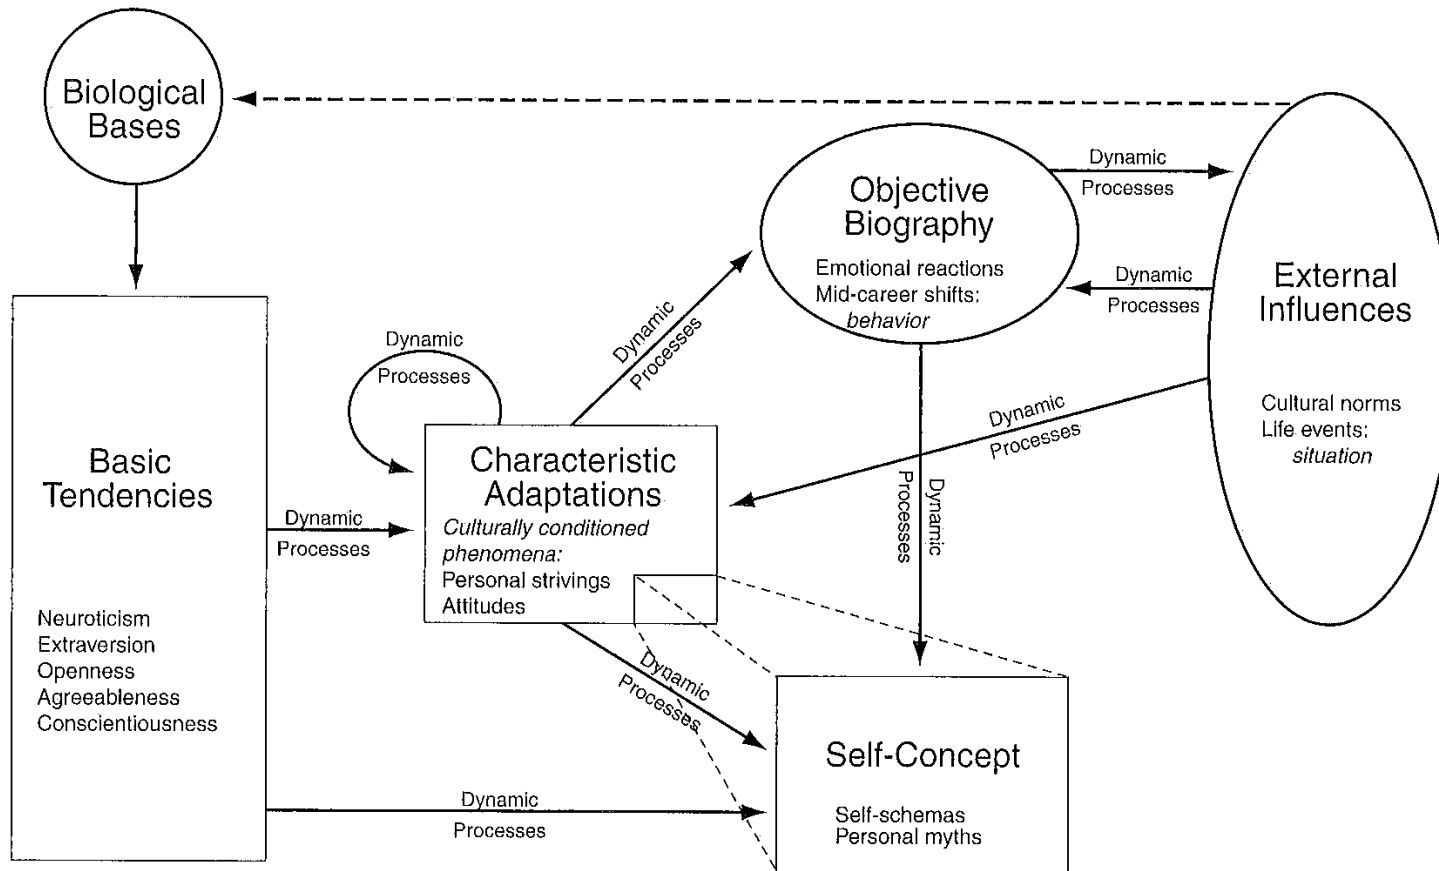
Biological Bases

Objective Biography
Emotional reactions
Mid-career shifts:
behavior

Dynamic Processes

External Influences
Cultural norms
Life events:
situation

Dynamic Processes

Dynamic Processes

Dynamic Processes

Basic Tendencies
Neuroticism
Extraversion
Openness
Agreeableness
Conscientiousness

Dynamic Processes

Characteristic Adaptations
Culturally conditioned phenomena:
Personal strivings
Attitudes

Dynamic Processes

Dynamic Processes

Dynamic Processes

Dynamic Processes

Self-Concept
Self-schemas
Personal myths